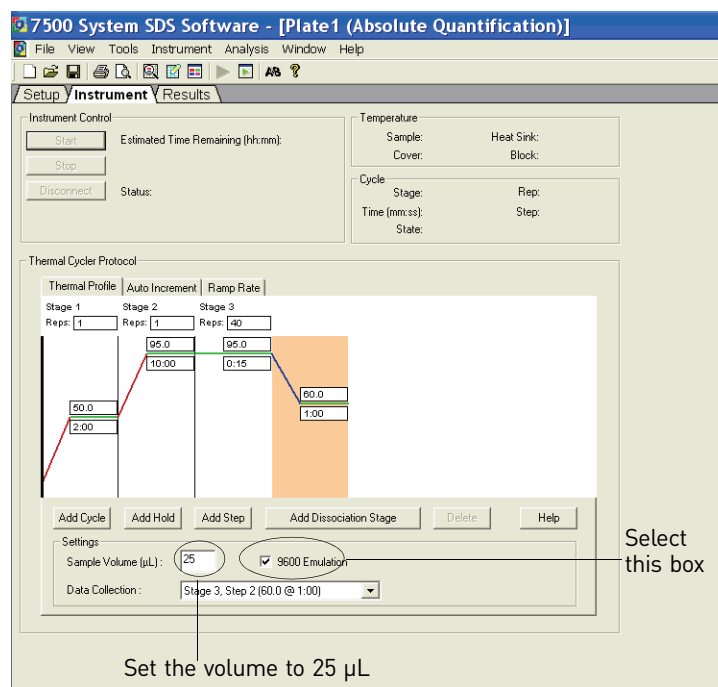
7500 System SDS Software - [Plate1 (Absolute Quantification)]

File View Tools Instrument Analysis Window Help

Setup Instrument Results

Instrument Control

Start Estimated Time Remaining (hh:mm):

Stop

Disconnect Status:

Temperature

Sample: Heat Sink:

Cover: Block:

Cycle

Stage: Rep:

Time (mm:ss): Step:

State:

Thermal Cycler Protocol

Thermal Profile Auto Increment Ramp Rate

Stage 1 Reps: 1

Stage 2 Reps: 1

Stage 3 Reps: 40

50.0
2:00

95.0
10:00

95.0
0:15

60.0
1:00

Add Cycle Add Hold Add Step Add Dissociation Stage Delete Help

Settings

Sample Volume (µL): 25

9600 Emulation

Data Collection: Stage 3, Step 2 (60.0 @ 1:00)

Select this box

Set the volume to 25 µL